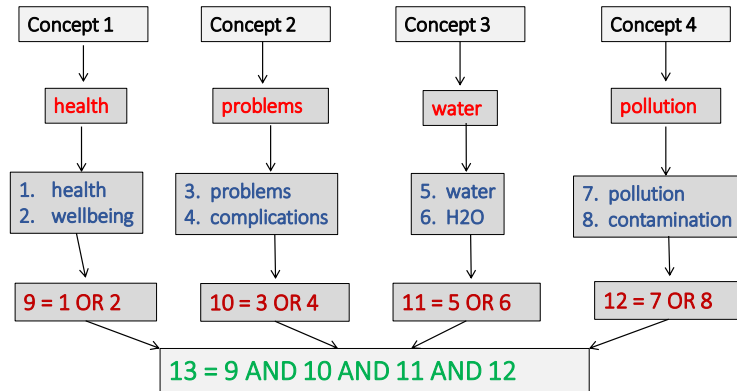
Concept 1

health

1. health
2. wellbeing

9 = 1 OR 2

Concept 2

problems

3. problems
4. complications

10 = 3 OR 4

Concept 3

water

5. water
6. H2O

11 = 5 OR 6

Concept 4

pollution

7. pollution
8. contamination

12 = 7 OR 8

13 = 9 AND 10 AND 11 AND 12